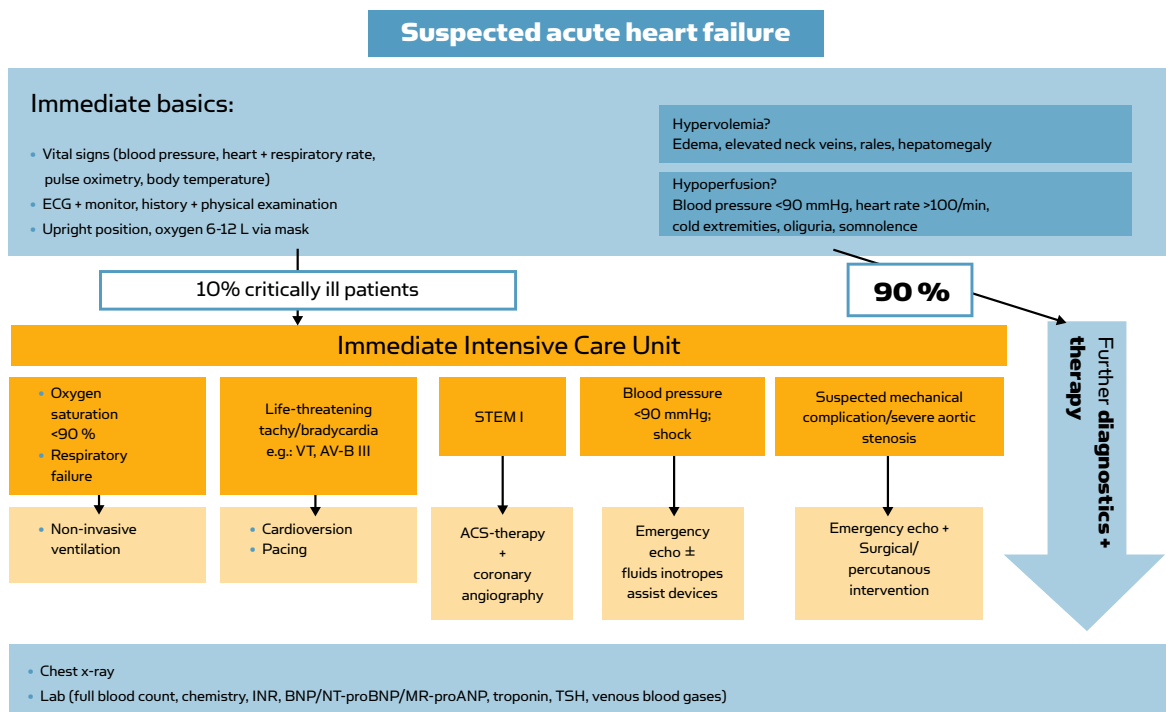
Suspected acute heart failure

Immediate basics:

- Vital signs (blood pressure, heart + respiratory rate, pulse oximetry, body temperature)
- ECG + monitor, history + physical examination
- Upright position, oxygen 6-12 L via mask

Hypervolemia?
Edema, elevated neck veins, rales, hepatomegaly

Hypoperfusion?
Blood pressure <90 mmHg, heart rate >100/min, cold extremities, oliguria, somnolence

10% critically ill patients

90 %

Further diagnostics + therapy

Immediate Intensive Care Unit

- Oxygen saturation <90 %
- Respiratory failure

- Non-invasive ventilation

Life-threatening tachy/bradycardia e.g.: VT, AV-B III

- Cardioversion
- Pacing

STEM I

ACS-therapy + coronary angiography

Blood pressure <90 mmHg; shock

Emergency echo ± fluids inotropes assist devices

Suspected mechanical complication/severe aortic stenosis

Emergency echo + Surgical/ percutanous intervention

- Chest x-ray
- Lab (full blood count, chemistry, INR, BNP/NT-proBNP/MR-proANP, troponin, TSH, venous blood gases)